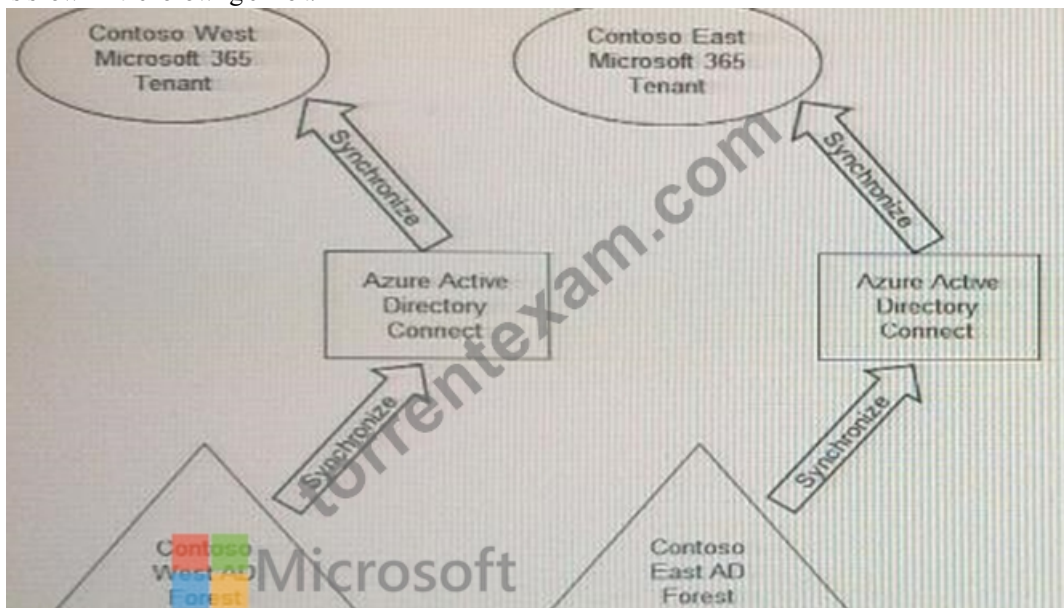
Contoso West Microsoft 365 Tenant

Contoso East Microsoft 365 Tenant

Synchronize

Synchronize

Azure Active Directory Connect

Azure Active Directory Connect

Synchronize

Synchronize

Contoso West AD Forest

Contoso East AD Forest

torrentexam.com

Microsoft